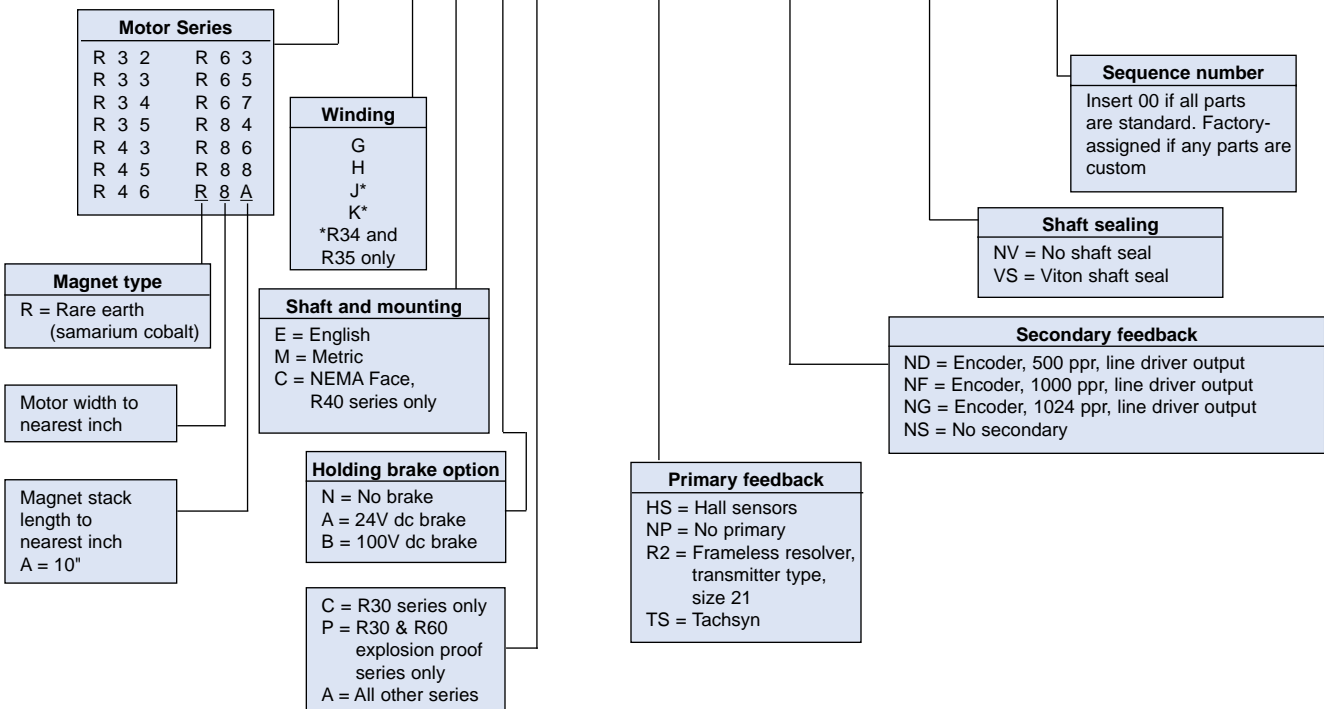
Motor Series

| | |
|---|---|
| R 3 2 | R 6 3 |
| R 3 3 | R 6 5 |
| R 3 4 | R 6 7 |
| R 3 5 | R 8 4 |
| R 4 3 | R 8 6 |
| R 4 5 | R 8 8 |
| R 4 6 | R 8 A |

Winding
G
H
J*
K*
*R34 and R35 only

Magnet type
R = Rare earth (samarium cobalt)

Shaft and mounting
E = English
M = Metric
C = NEMA Face, R40 series only

Motor width to nearest inch

Holding brake option
N = No brake
A = 24V dc brake
B = 100V dc brake

Magnet stack length to nearest inch
A = 10"

C = R30 series only
P = R30 & R60 explosion proof series only
A = All other series

Primary feedback
HS = Hall sensors
NP = No primary
R2 = Frameless resolver, transmitter type, size 21
TS = Tachsyn

Sequence number
Insert 00 if all parts are standard. Factory-assigned if any parts are custom

Shaft sealing
NV = No shaft seal
VS = Viton shaft seal

Secondary feedback
ND = Encoder, 500 ppr, line driver output
NF = Encoder, 1000 ppr, line driver output
NG = Encoder, 1024 ppr, line driver output
NS = No secondary